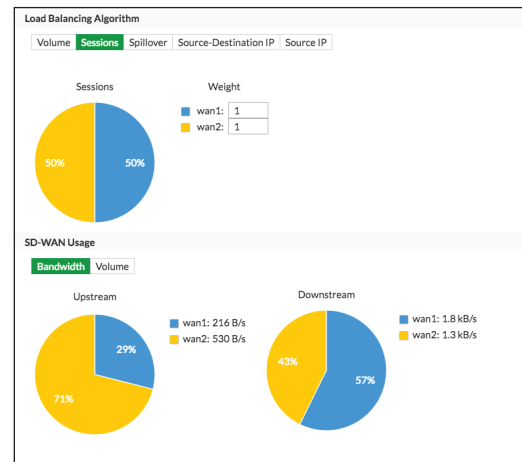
Load Balancing Algorithm

Volume Sessions Spillover Source-Destination IP Source IP

Sessions

50% 50%

Weight

wan1: 1
wan2: 1

SD-WAN Usage

Bandwidth Volume

Upstream

29%
71%

wan1: 216 B/s
wan2: 530 B/s

Downstream

43%
57%

wan1: 1.8 kB/s
wan2: 1.3 kB/s